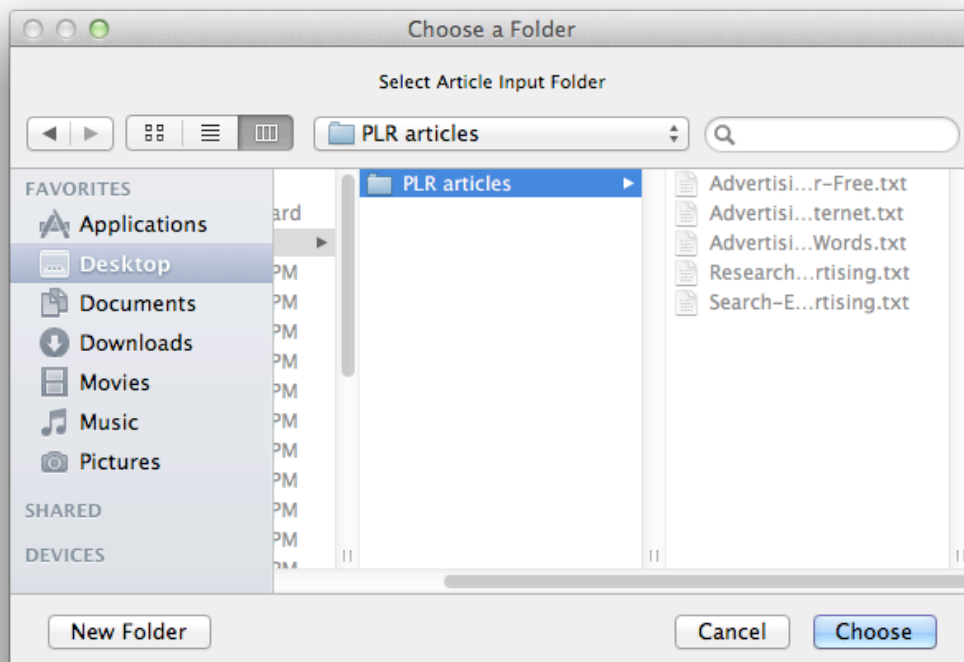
Choose a Folder

Select Article Input Folder

PLR articles

FAVORITES
Applications
Desktop
Documents
Downloads
Movies
Music
Pictures
SHARED
DEVICES

ard
PM
PM
PM
PM
PM
PM
PM
PM
PM
PM

PLR articles

Advertisi…r-Free.txt
Advertisi…ternet.txt
Advertisi…Words.txt
Research…rtising.txt
Search-E…rtising.txt

New Folder
Cancel
Choose